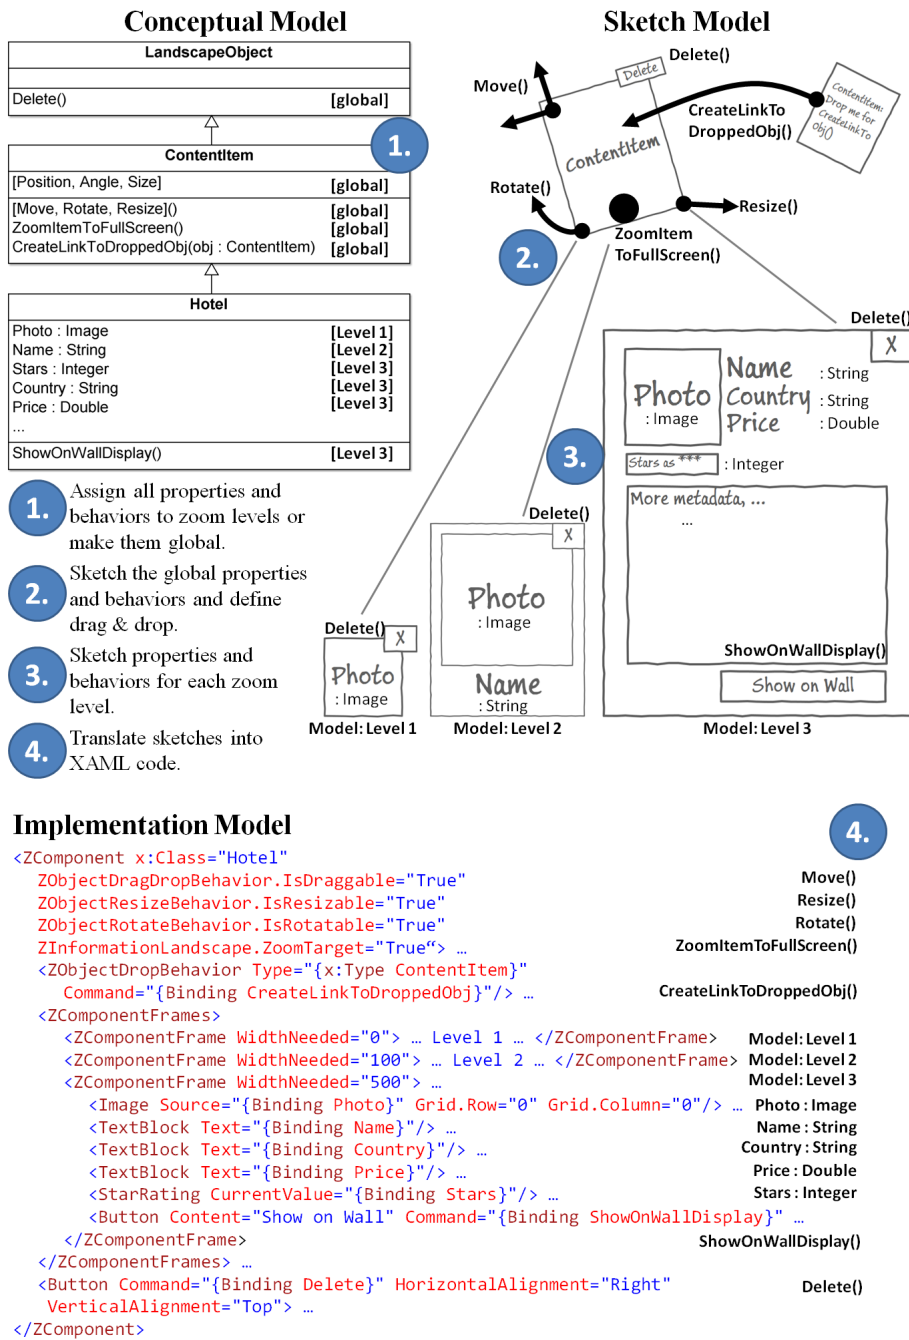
Conceptual Model

| LandscapeObject | |
|---|---|
| | |
| Delete() | [global] |

1.

| ContentItem | |
|---|---|
| [Position, Angle, Size] | [global] |
| [Move, Rotate, Resize]() | [global] |
| ZoomItemToFullScreen() | [global] |
| CreateLinkToDroppedObj(obj : ContentItem) | [global] |

| Hotel | |
|---|---|
| Photo : Image | [Level 1] |
| Name : String | [Level 2] |
| Stars : Integer | [Level 3] |
| Country : String | [Level 3] |
| Price : Double | [Level 3] |
| ... | |
| ShowOnWallDisplay() | [Level 3] |

1. Assign all properties and behaviors to zoom levels or make them global.

2. Sketch the global properties and behaviors and define drag & drop.

3. Sketch properties and behaviors for each zoom level.

4. Translate sketches into XAML code.

Sketch Model

Delete()
Delete
Move()
ContentItem
CreateLinkTo DroppedObj()
ContentItem: Drop me for CreateLinkTo Obj()
Rotate()
Resize()
ZoomItem ToFullScreen()
2.
Delete()
X
Photo : Image
Name : String
Country : String
Price : Double
3.
Stars as *** : Integer
More metadata, ...
...
ShowOnWallDisplay()
Show on Wall
Delete()
X
Photo : Image
Name : String
Delete()
X
Photo : Image
Model: Level 1
Model: Level 2
Model: Level 3

Implementation Model

4.

<ZComponent x:Class="Hotel"
ZObjectDragDropBehavior.IsDraggable="True" Move()
ZObjectResizeBehavior.IsResizable="True" Resize()
ZObjectRotateBehavior.IsRotatable="True" Rotate()
ZInformationLandscape.ZoomTarget="True"> … ZoomItemToFullScreen()
<ZObjectDropBehavior Type="{x:Type ContentItem}"
Command="{Binding CreateLinkToDroppedObj}"/> … CreateLinkToDroppedObj()
<ZComponentFrames>
<ZComponentFrame WidthNeeded="0"> … Level 1 … </ZComponentFrame> Model: Level 1
<ZComponentFrame WidthNeeded="100"> … Level 2 … </ZComponentFrame> Model: Level 2
<ZComponentFrame WidthNeeded="500"> … Model: Level 3
<Image Source="{Binding Photo}" Grid.Row="0" Grid.Column="0"/> … Photo : Image
<TextBlock Text="{Binding Name}"/> … Name : String
<TextBlock Text="{Binding Country}"/> … Country : String
<TextBlock Text="{Binding Price}"/> … Price : Double
<StarRating CurrentValue="{Binding Stars}"/> … Stars : Integer
<Button Content="Show on Wall" Command="{Binding ShowOnWallDisplay}" …
</ZComponentFrame> ShowOnWallDisplay()
</ZComponentFrames> …
<Button Command="{Binding Delete}" HorizontalAlignment="Right" Delete()
VerticalAlignment="Top"> …
</ZComponent>